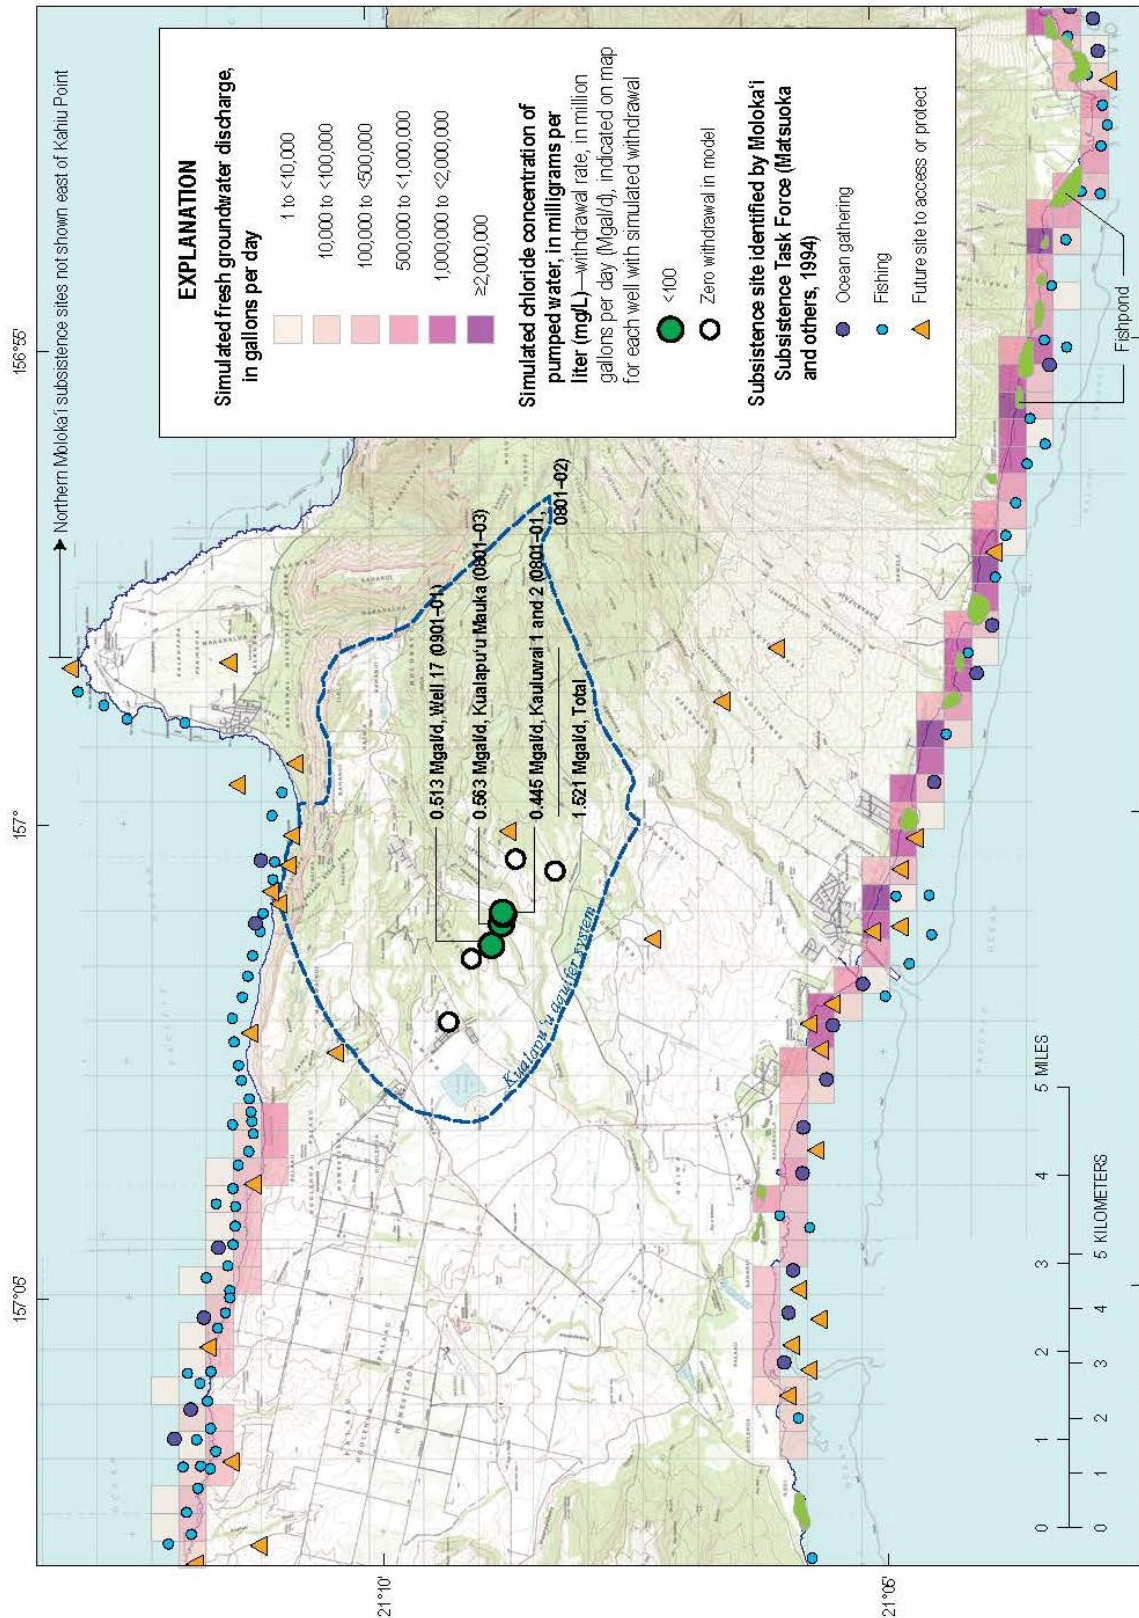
EXPLANATION

Simulated fresh groundwater discharge, in gallons per day

1 to <10,000
10,000 to <100,000
100,000 to <500,000
500,000 to <1,000,000
1,000,000 to <2,000,000
≥2,000,000

Simulated chloride concentration of pumped water, in milligrams per liter (mg/L)—withdrawal rate, in million gallons per day (Mgal/d), indicated on map for each well with simulated withdrawal

<100
Zero withdrawal in model

Subsistence site identified by Moloka'i Subsistence Task Force (Matsuoka and others, 1994)

Ocean gathering
Fishing
Future site to access or protect

Fishpond

Northern Moloka'i subsistence sites not shown east of Kahiu Point

0.513 Mgal/d, Well 17 (0901–01)
0.563 Mgal/d, Kualapu'u Mauka (0801–03)
0.445 Mgal/d, Kauluwai 1 and 2 (0801–01, 0801–02)
1.521 Mgal/d, Total

Kualapu'u aquifer system

156°55'
157°
157°05'
21°10'
21°05'

0 1 2 3 4 5 MILES
0 1 2 3 4 5 KILOMETERS